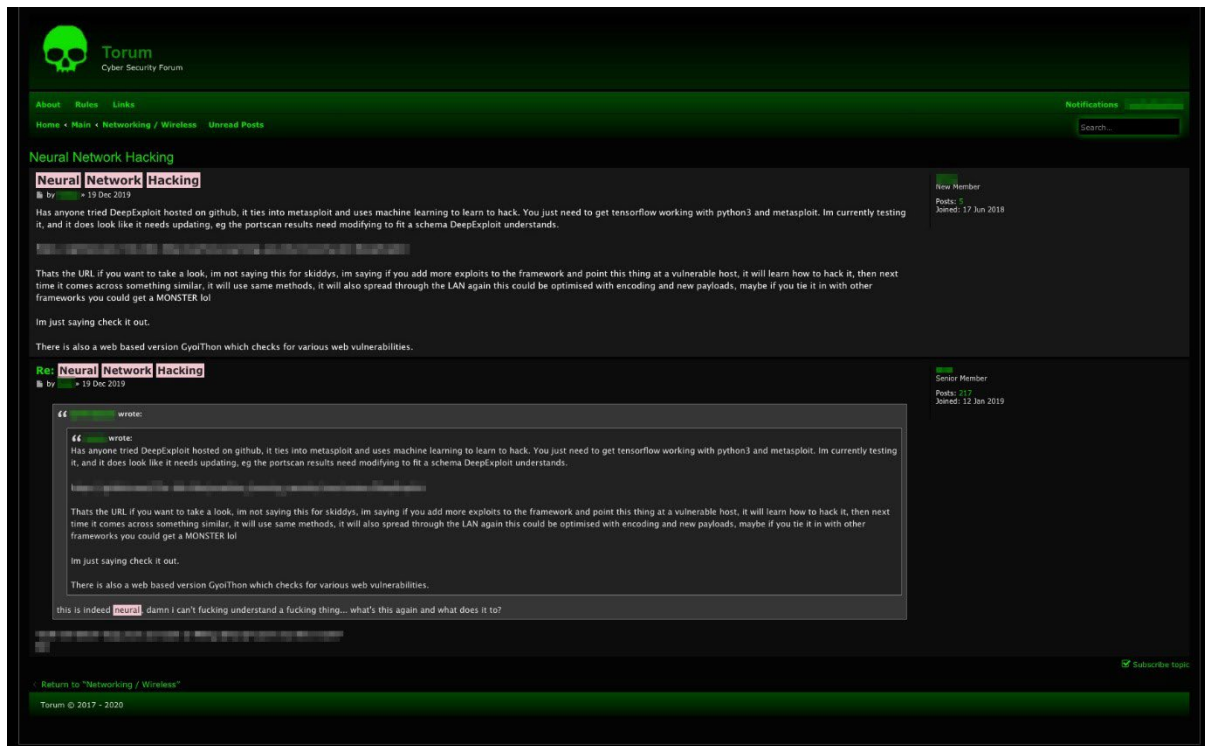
Torum
Cyber Security Forum

About Rules Links

Notifications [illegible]

Home ‹ Main ‹ Networking / Wireless Unread Posts

Search...

Neural Network Hacking

Neural Network Hacking
by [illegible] » 19 Dec 2019

Has anyone tried DeepExploit hosted on github, it ties into metasploit and uses machine learning to learn to hack. You just need to get tensorflow working with python3 and metasploit. Im currently testing it, and it does look like it needs updating, eg the portscan results need modifying to fit a schema DeepExploit understands.

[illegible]

Thats the URL if you want to take a look, im not saying this for skiddys, im saying if you add more exploits to the framework and point this thing at a vulnerable host, it will learn how to hack it, then next time it comes across something similar, it will use same methods, it will also spread through the LAN again this could be optimised with encoding and new payloads, maybe if you tie it in with other frameworks you could get a MONSTER lol

Im just saying check it out.

There is also a web based version GyoiThon which checks for various web vulnerabilities.

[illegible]
New Member
Posts: 5
Joined: 17 Jun 2018

Re: Neural Network Hacking
by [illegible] » 19 Dec 2019

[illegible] wrote:

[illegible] wrote:
Has anyone tried DeepExploit hosted on github, it ties into metasploit and uses machine learning to learn to hack. You just need to get tensorflow working with python3 and metasploit. Im currently testing it, and it does look like it needs updating, eg the portscan results need modifying to fit a schema DeepExploit understands.

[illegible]

Thats the URL if you want to take a look, im not saying this for skiddys, im saying if you add more exploits to the framework and point this thing at a vulnerable host, it will learn how to hack it, then next time it comes across something similar, it will use same methods, it will also spread through the LAN again this could be optimised with encoding and new payloads, maybe if you tie it in with other frameworks you could get a MONSTER lol

Im just saying check it out.

There is also a web based version GyoiThon which checks for various web vulnerabilities.

this is indeed neural, damn i can't fucking understand a fucking thing... what's this again and what does it to?

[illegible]

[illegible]
Senior Member
Posts: 217
Joined: 12 Jan 2019

Subscribe topic

‹ Return to "Networking / Wireless"

Torum © 2017 - 2020